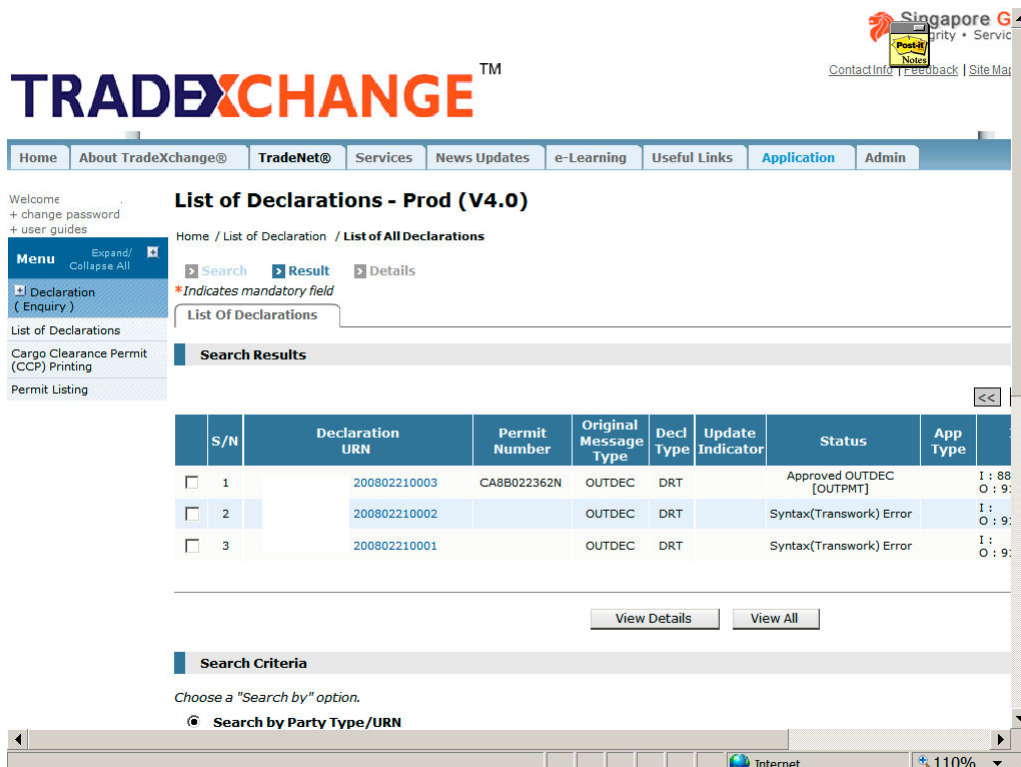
Singapore G
grity • Servic

Post-it Notes

TRADEXCHANGE™

Contact Info | Feedback | Site Map

Home | About TradeXchange® | TradeNet® | Services | News Updates | e-Learning | Useful Links | Application | Admin

Welcome
+ change password
+ user guides

Menu Expand/ Collapse All

Declaration ( Enquiry )
List of Declarations
Cargo Clearance Permit (CCP) Printing
Permit Listing

List of Declarations - Prod (V4.0)

Home / List of Declaration / List of All Declarations

Search Result Details

*Indicates mandatory field

List Of Declarations

Search Results

<<

| | S/N | Declaration URN | Permit Number | Original Message Type | Decl Type | Update Indicator | Status | App Type | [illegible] |
|---|---|---|---|---|---|---|---|---|---|
| ☐ | 1 | 200802210003 | CA8B022362N | OUTDEC | DRT | | Approved OUTDEC [OUTPMT] | | I : 88 O : 9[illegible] |
| ☐ | 2 | 200802210002 | | OUTDEC | DRT | | Syntax(Transwork) Error | | I : O : 9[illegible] |
| ☐ | 3 | 200802210001 | | OUTDEC | DRT | | Syntax(Transwork) Error | | I : O : 9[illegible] |

View Details | View All

Search Criteria

Choose a "Search by" option.

Search by Party Type/URN

Internet | 110%